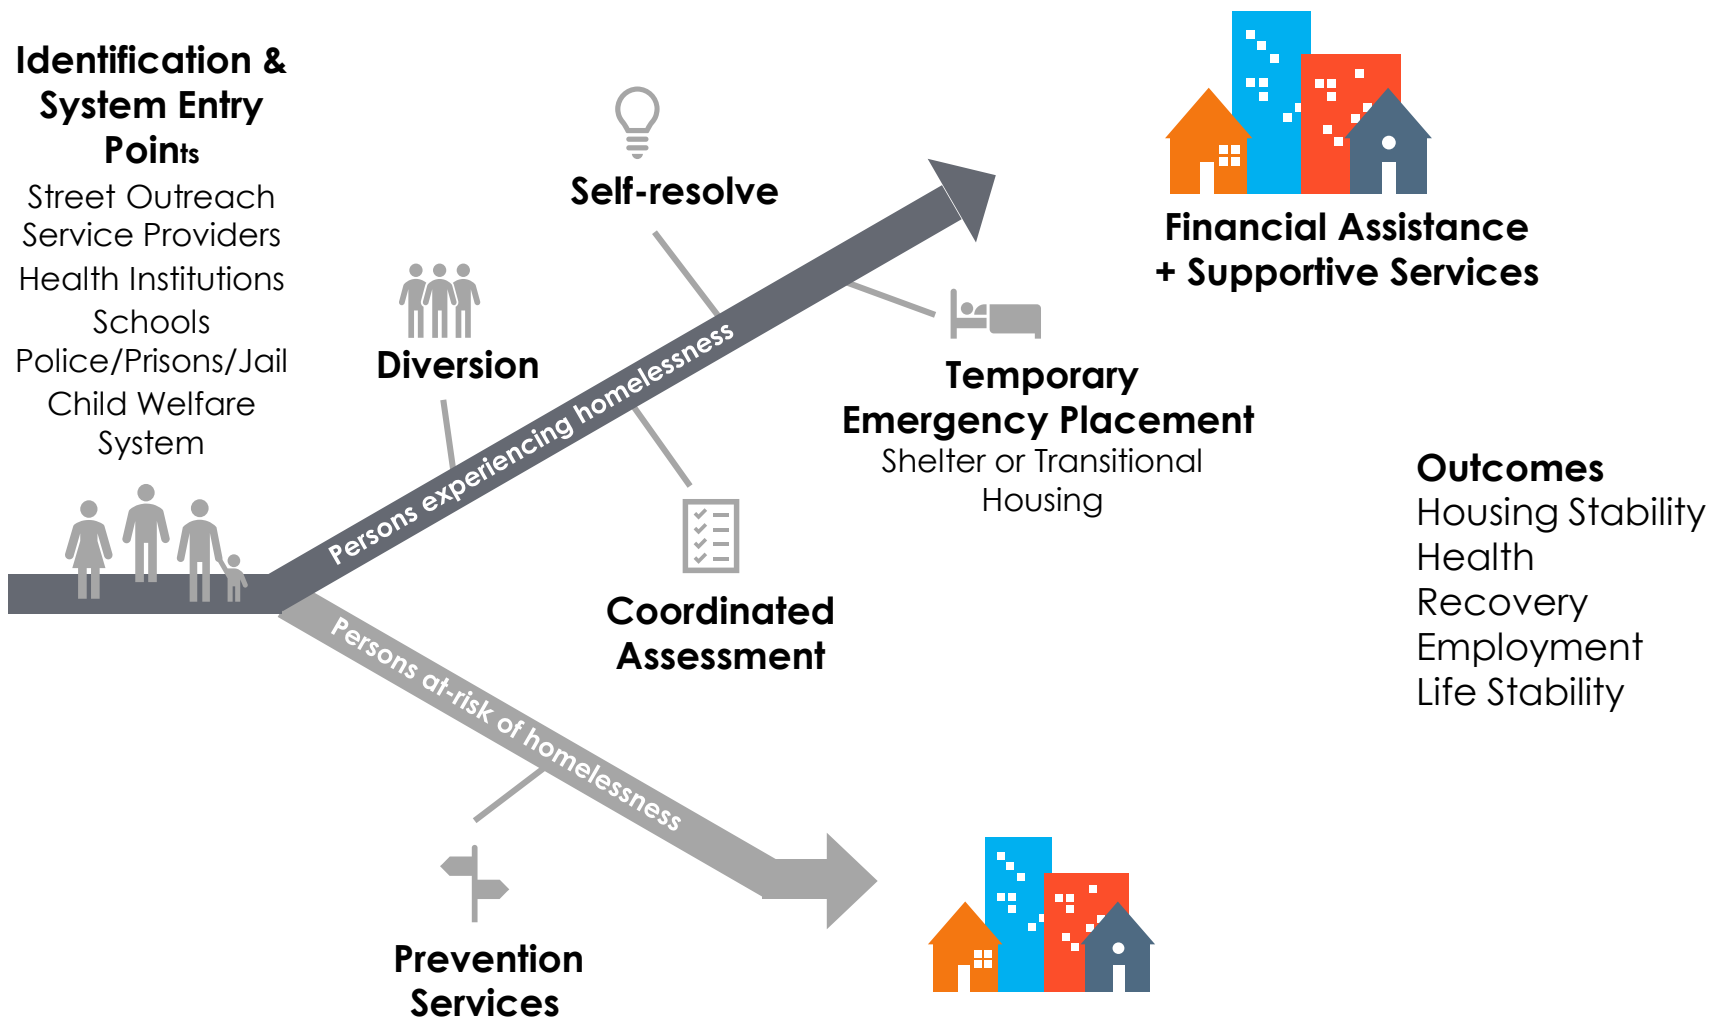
Identification & System Entry Points
Street Outreach
Service Providers
Health Institutions
Schools
Police/Prisons/Jail
Child Welfare System

Self-resolve

Diversion

Persons experiencing homelessness

Financial Assistance + Supportive Services

Temporary Emergency Placement
Shelter or Transitional Housing

Coordinated Assessment

Outcomes
Housing Stability
Health
Recovery
Employment
Life Stability

Persons at-risk of homelessness

Prevention Services